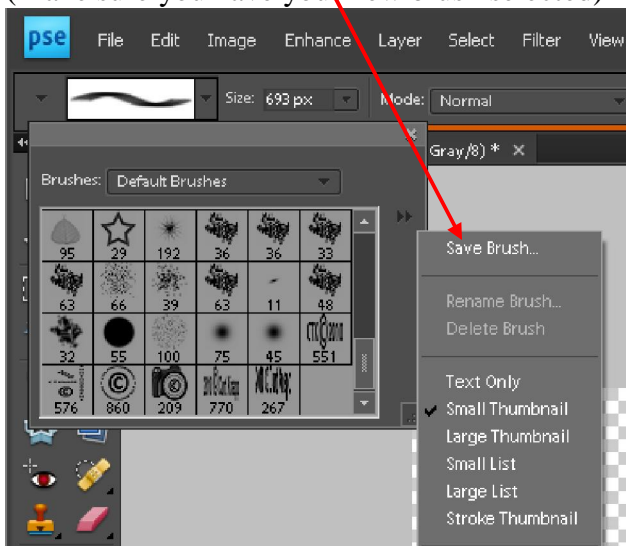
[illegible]

pse File Edit Image Enhance Layer Select Filter View

Size: 693 px Mode: Normal

Gray/8) * ×

Brushes: Default Brushes

| 95 | 29 | 192 | 36 | 36 | 33 |
|---|---|---|---|---|---|
| 63 | 66 | 39 | 63 | 11 | 48 |
| 32 | 55 | 100 | 75 | 45 | 551 |
| 576 | 860 | 209 | 770 | 267 | |

Save Brush...

Rename Brush...
Delete Brush

Text Only
✔ Small Thumbnail
Large Thumbnail
Small List
Large List
Stroke Thumbnail